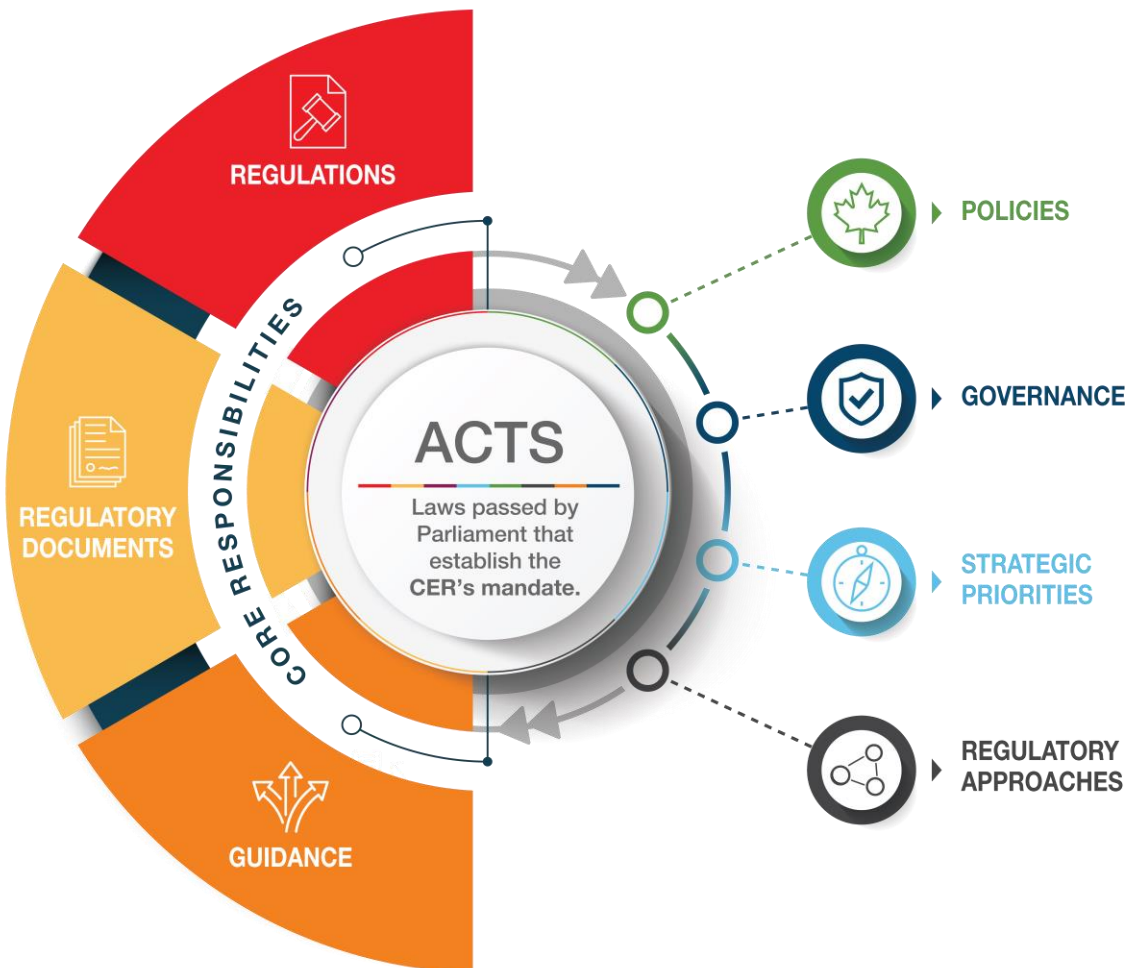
REGULATIONS

REGULATORY DOCUMENTS

GUIDANCE

CORE RESPONSIBILITIES

ACTS

Laws passed by Parliament that establish the CER's mandate.

POLICIES

GOVERNANCE

STRATEGIC PRIORITIES

REGULATORY APPROACHES